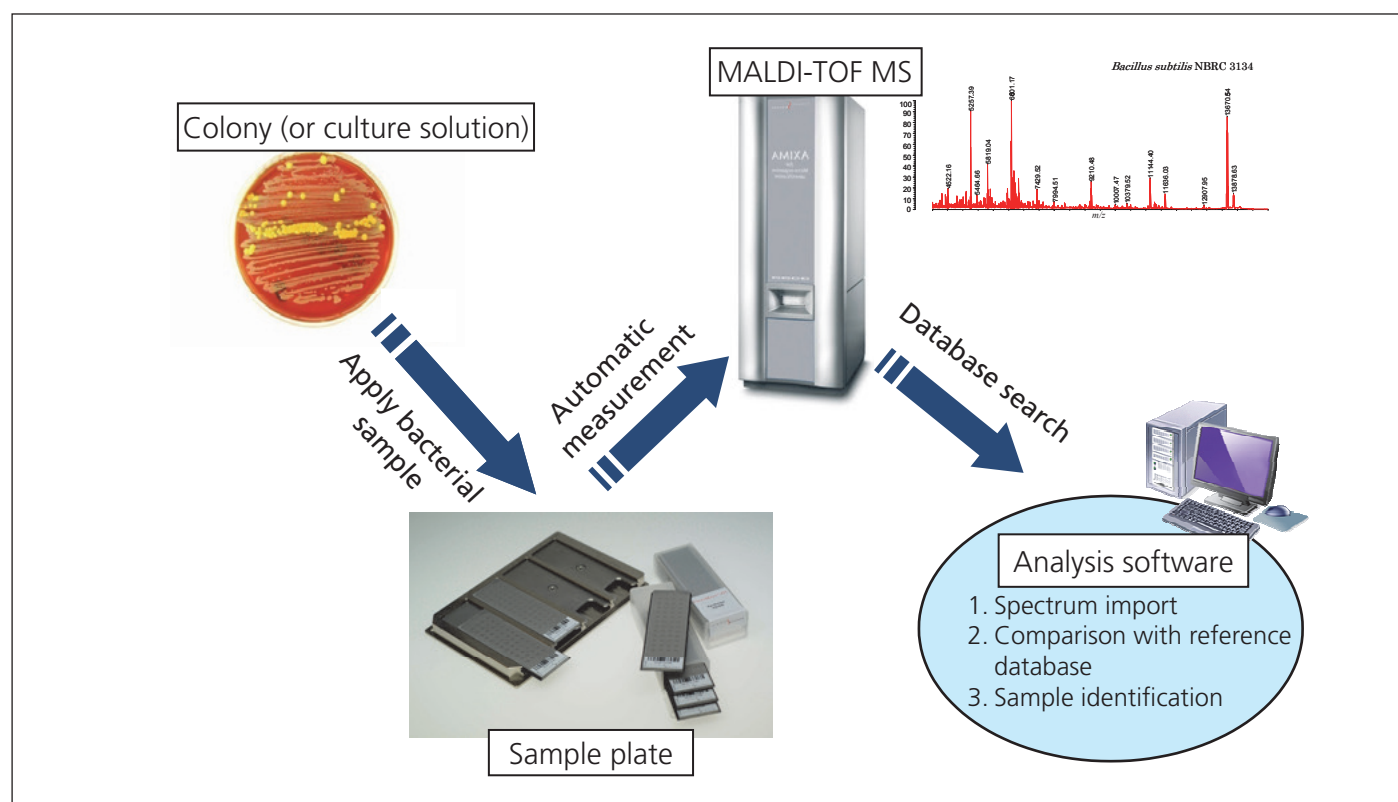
Colony (or culture solution)

MALDI-TOF MS

AMIXA

*Bacillus subtilis* NBRC 3134

100
90
80
70
60
50
40
30
20
10
0

4522.16
5257.39
5456.66
5819.04
6601.17
7429.92
7994.51
9210.48
10007.47
10379.52
11144.40
11656.03
12907.95
13670.54
13878.63

m/z

Apply bacterial sample

Automatic measurement

Database search

Sample plate

Analysis software
1. Spectrum import
2. Comparison with reference database
3. Sample identification